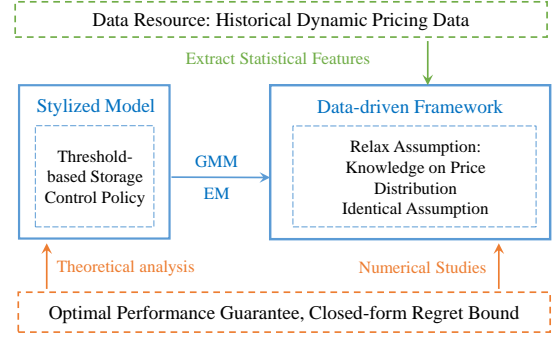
Data Resource: Historical Dynamic Pricing Data

Extract Statistical Features

Stylized Model

Threshold-based Storage Control Policy

GMM

EM

Data-driven Framework

Relax Assumption: Knowledge on Price Distribution Identical Assumption

Theoretical analysis

Numerical Studies

Optimal Performance Guarantee, Closed-form Regret Bound